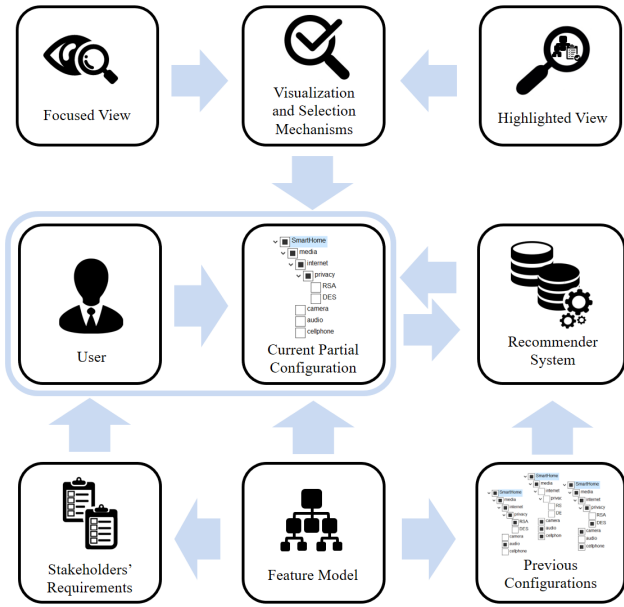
Focused View

Visualization and Selection Mechanisms

Highlighted View

User

SmartHome
media
internet
privacy
RSA
DES
camera
audio
cellphone

Current Partial Configuration

Recommender System

Stakeholders' Requirements

Feature Model

SmartHome
media
internet
privacy
RSA
DES
camera
audio
cellphone

Previous Configurations